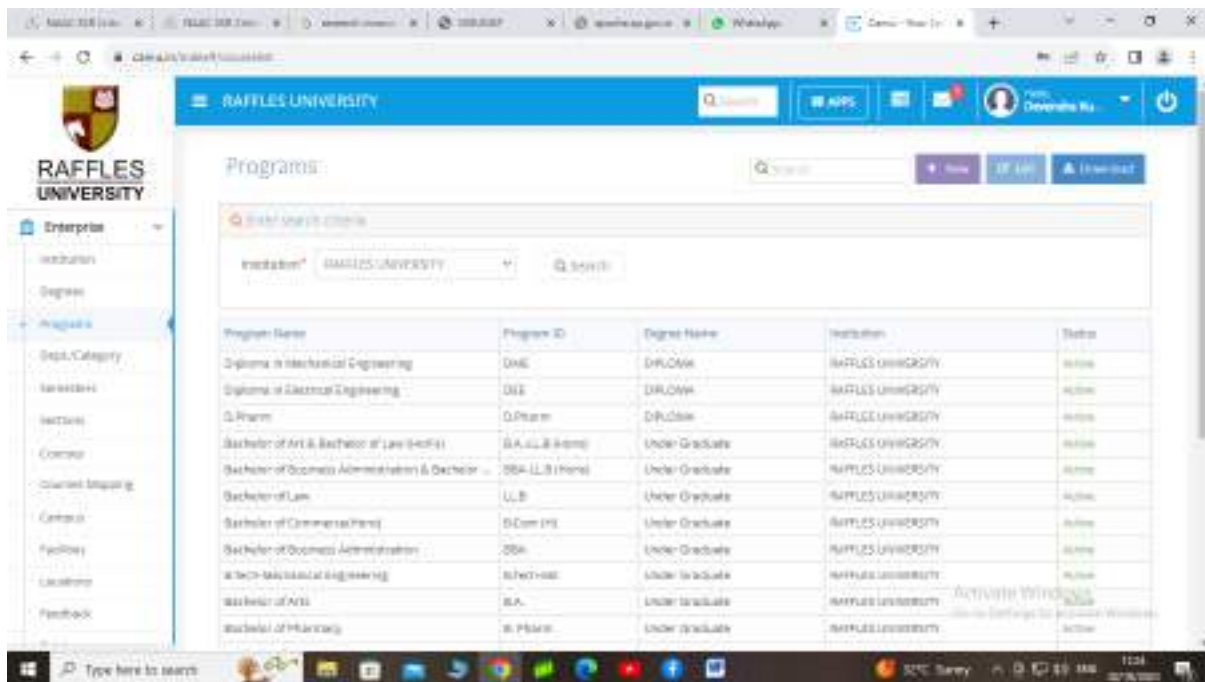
RAFFLES UNIVERSITY

RAFFLES UNIVERSITY

Q Search

APPS

Devendra Ku...

Enterprise

Institution

Degrees

Programs

Dept./Category

Semesters

Sections

Courses

Courses Mapping

Contacts

Facilities

Locations

Feedback

Programs

Q Search

+ New

Edit

Download

Q Enter search criteria

Institution* RAFFLES UNIVERSITY

Q Search

| Program Name | Program ID | Degree Name | Institution | Status |
|---|---|---|---|---|
| Diploma in Mechanical Engineering | DME | DIPLOMA | RAFFLES UNIVERSITY | Active |
| Diploma in Electrical Engineering | DEE | DIPLOMA | RAFFLES UNIVERSITY | Active |
| D.Pharm | D.Pharm | DIPLOMA | RAFFLES UNIVERSITY | Active |
| Bachelor of Art & Bachelor of Law (Hons) | B.A.LL.B.(Hons) | Under Graduate | RAFFLES UNIVERSITY | Active |
| Bachelor of Business Administration & Bachelor ... | BBA.LL.B.(Hons) | Under Graduate | RAFFLES UNIVERSITY | Active |
| Bachelor of Law | LL.B. | Under Graduate | RAFFLES UNIVERSITY | Active |
| Bachelor of Commerce(Hons) | B.Com (H) | Under Graduate | RAFFLES UNIVERSITY | Active |
| Bachelor of Business Administration | BBA | Under Graduate | RAFFLES UNIVERSITY | Active |
| B.Tech-Mechanical Engineering | B.Tech-ME | Under Graduate | RAFFLES UNIVERSITY | Active |
| Bachelor of Arts | B.A. | Under Graduate | RAFFLES UNIVERSITY | Active |
| Bachelor of Pharmacy | B. Pharm | Under Graduate | RAFFLES UNIVERSITY | Active |

Activate Windows
Go to Settings to activate Windows.

Type here to search

32°C Sunny